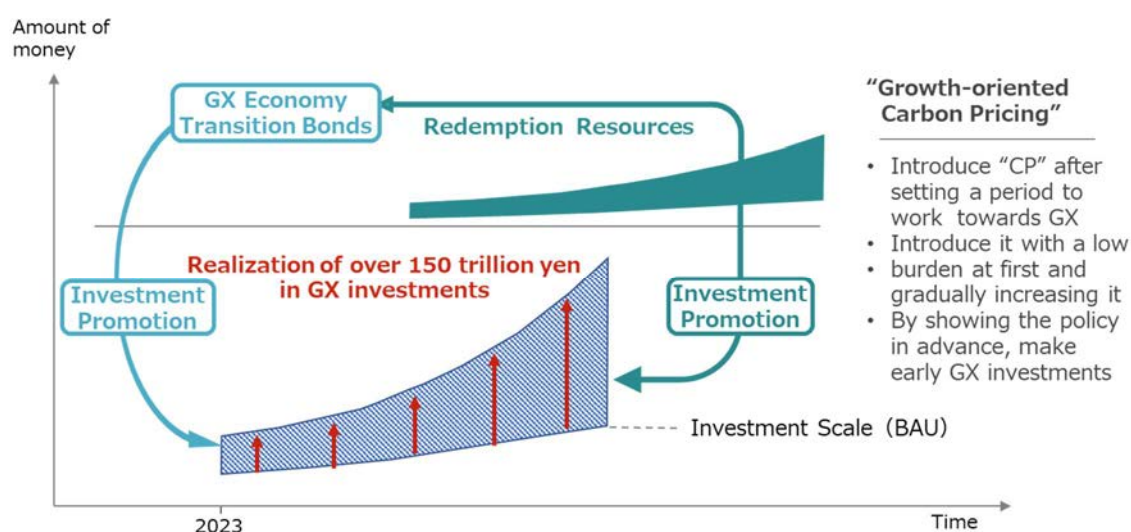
Amount of money

GX Economy Transition Bonds

Redemption Resources

"Growth-oriented Carbon Pricing"

• Introduce "CP" after setting a period to work towards GX
• Introduce it with a low
• burden at first and gradually increasing it
• By showing the policy in advance, make early GX investments

Realization of over 150 trillion yen in GX investments

Investment Promotion

Investment Promotion

Investment Scale (BAU)

2023

Time